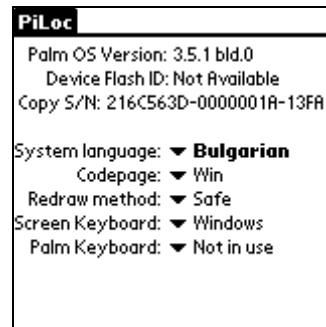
PiLoc

Palm OS Version: 3.5.1 bld.0
Device Flash ID: Not Available
Copy S/N: 216C563D-0000001A-13FA

System language: ▼ Bulgarian
Codepage: ▼ Win
Redraw method: ▼ Safe
Screen Keyboard: ▼ Windows
Palm Keyboard: ▼ Not in use